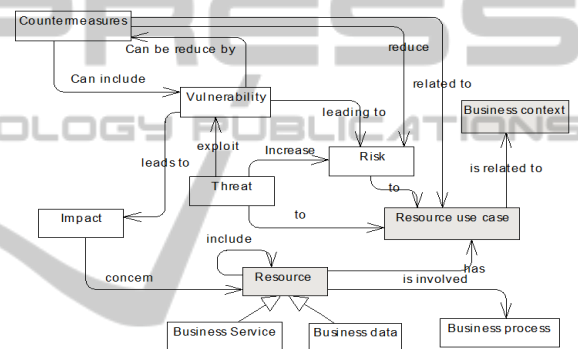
Countermeasures
Can be reduce by
reduce
Can include
related to
Vulnerability
leading to
Business context
exploit
Increase
Risk
leads to
Threat
is related to
to
Impact
to
Resource use case
include
has
concern
Resource
is involved
Business Service
Business data
Business process